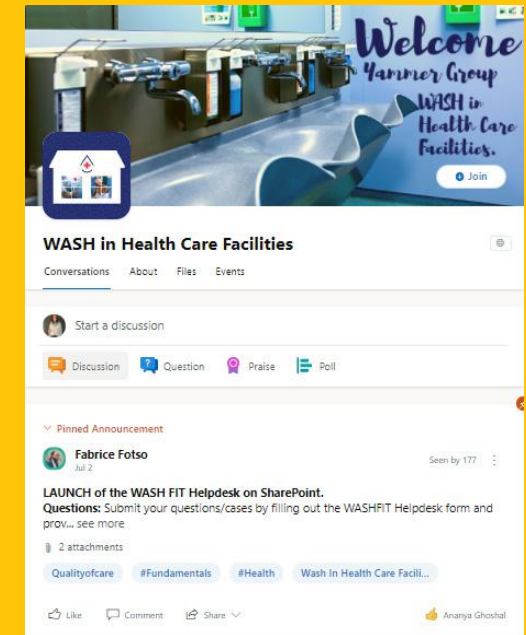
Welcome
Yammer Group
WASH in Health Care Facilities.

Join

WASH in Health Care Facilities

Conversations About Files Events

Start a discussion

Discussion Question Praise Poll

Pinned Announcement

Fabrice Fotso
Jul 2

Seen by 177

LAUNCH of the WASH FIT Helpdesk on SharePoint.
Questions: Submit your questions/cases by filling out the WASHFIT Helpdesk form and prov... see more

2 attachments

Qualityofcare #Fundamentals #Health Wash In Health Care Facili...

Like Comment Share

Ananya Ghoshal